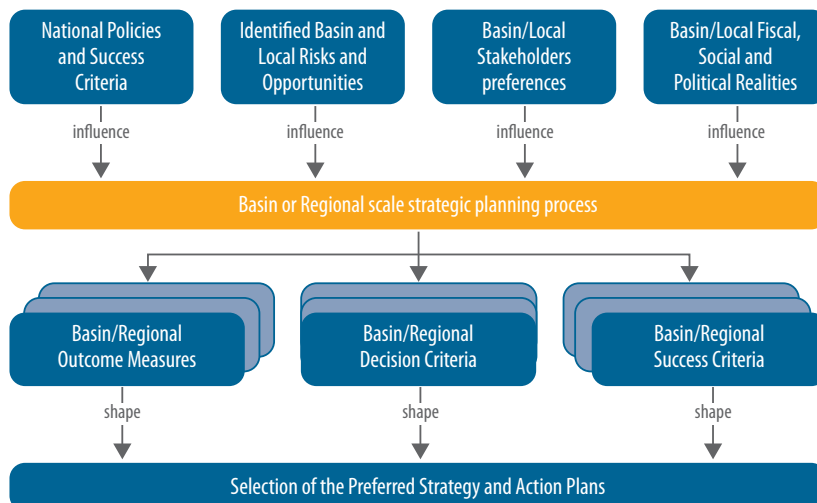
National Policies and Success Criteria

Identified Basin and Local Risks and Opportunities

Basin/Local Stakeholders preferences

Basin/Local Fiscal, Social and Political Realities

influence

influence

influence

influence

Basin or Regional scale strategic planning process

Basin/Regional Outcome Measures

Basin/Regional Decision Criteria

Basin/Regional Success Criteria

shape

shape

shape

Selection of the Preferred Strategy and Action Plans